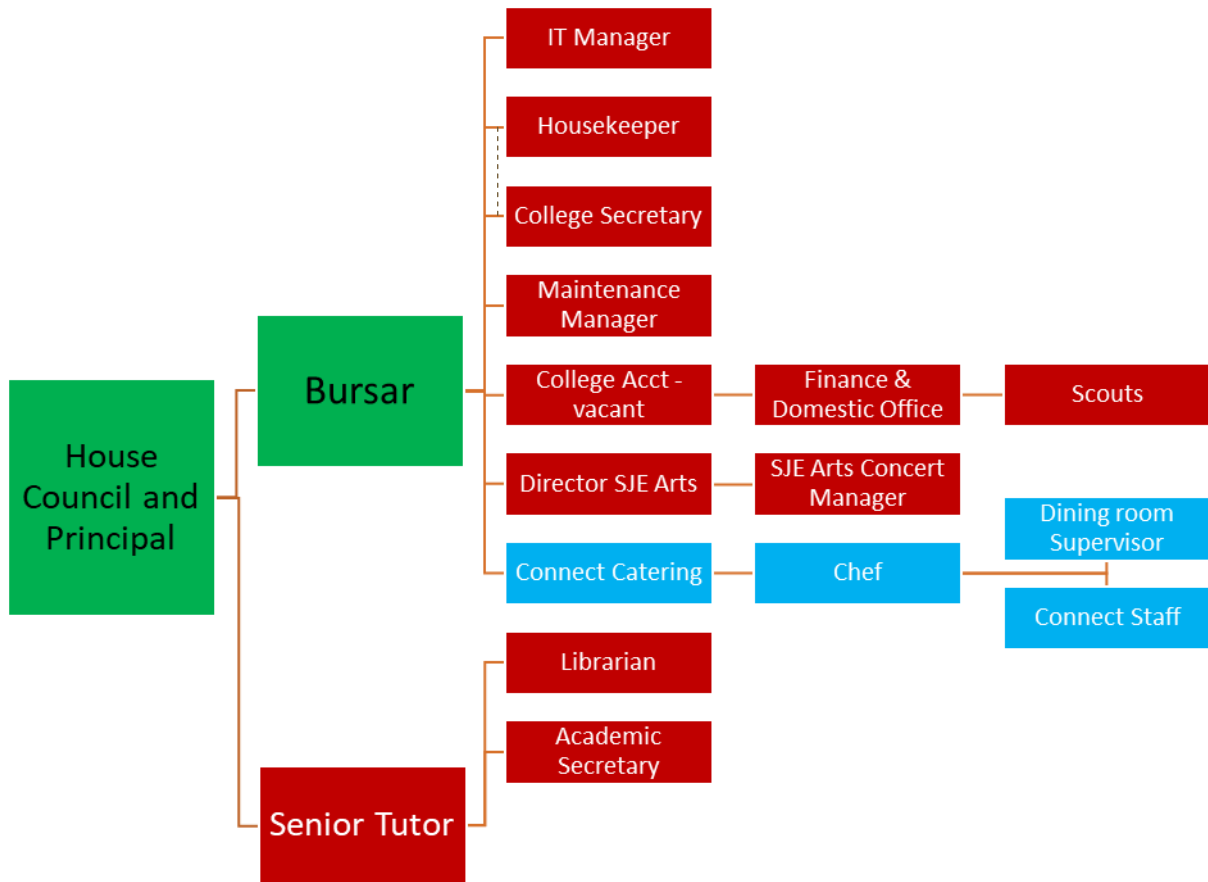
House Council and Principal

Bursar

IT Manager

Housekeeper

College Secretary

Maintenance Manager

College Acct - vacant

Finance & Domestic Office

Scouts

Director SJE Arts

SJE Arts Concert Manager

Connect Catering

Chef

Dining room Supervisor

Connect Staff

Senior Tutor

Librarian

Academic Secretary